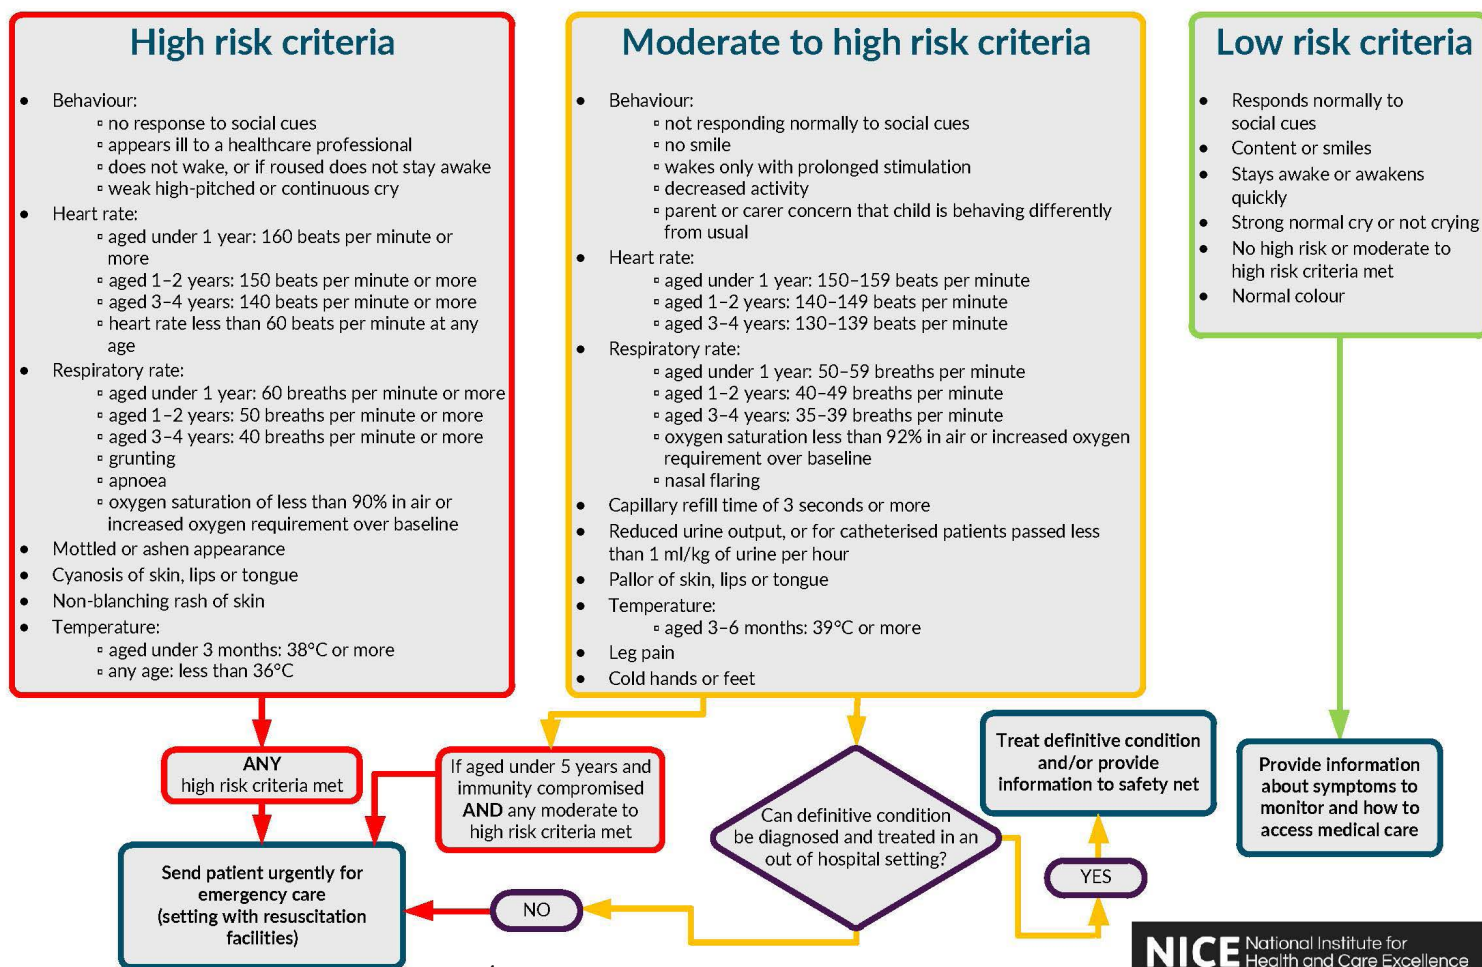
High risk criteria

- Behaviour:
  - no response to social cues
  - appears ill to a healthcare professional
  - does not wake, or if roused does not stay awake
  - weak high-pitched or continuous cry
- Heart rate:
  - aged under 1 year: 160 beats per minute or more
  - aged 1–2 years: 150 beats per minute or more
  - aged 3–4 years: 140 beats per minute or more
  - heart rate less than 60 beats per minute at any age
- Respiratory rate:
  - aged under 1 year: 60 breaths per minute or more
  - aged 1–2 years: 50 breaths per minute or more
  - aged 3–4 years: 40 breaths per minute or more
  - grunting
  - apnoea
  - oxygen saturation of less than 90% in air or increased oxygen requirement over baseline
- Mottled or ashen appearance
- Cyanosis of skin, lips or tongue
- Non-blanching rash of skin
- Temperature:
  - aged under 3 months: 38°C or more
  - any age: less than 36°C

Moderate to high risk criteria

- Behaviour:
  - not responding normally to social cues
  - no smile
  - wakes only with prolonged stimulation
  - decreased activity
  - parent or carer concern that child is behaving differently from usual
- Heart rate:
  - aged under 1 year: 150–159 beats per minute
  - aged 1–2 years: 140–149 beats per minute
  - aged 3–4 years: 130–139 beats per minute
- Respiratory rate:
  - aged under 1 year: 50–59 breaths per minute
  - aged 1–2 years: 40–49 breaths per minute
  - aged 3–4 years: 35–39 breaths per minute
  - oxygen saturation less than 92% in air or increased oxygen requirement over baseline
  - nasal flaring
- Capillary refill time of 3 seconds or more
- Reduced urine output, or for catheterised patients passed less than 1 ml/kg of urine per hour
- Pallor of skin, lips or tongue
- Temperature:
  - aged 3–6 months: 39°C or more
- Leg pain
- Cold hands or feet

Low risk criteria

- Responds normally to social cues
- Content or smiles
- Stays awake or awakens quickly
- Strong normal cry or not crying
- No high risk or moderate to high risk criteria met
- Normal colour

ANY high risk criteria met

If aged under 5 years and immunity compromised AND any moderate to high risk criteria met

Can definitive condition be diagnosed and treated in an out of hospital setting?

Treat definitive condition and/or provide information to safety net

Provide information about symptoms to monitor and how to access medical care

YES

NO

Send patient urgently for emergency care (setting with resuscitation facilities)

NICE National Institute for Health and Care Excellence